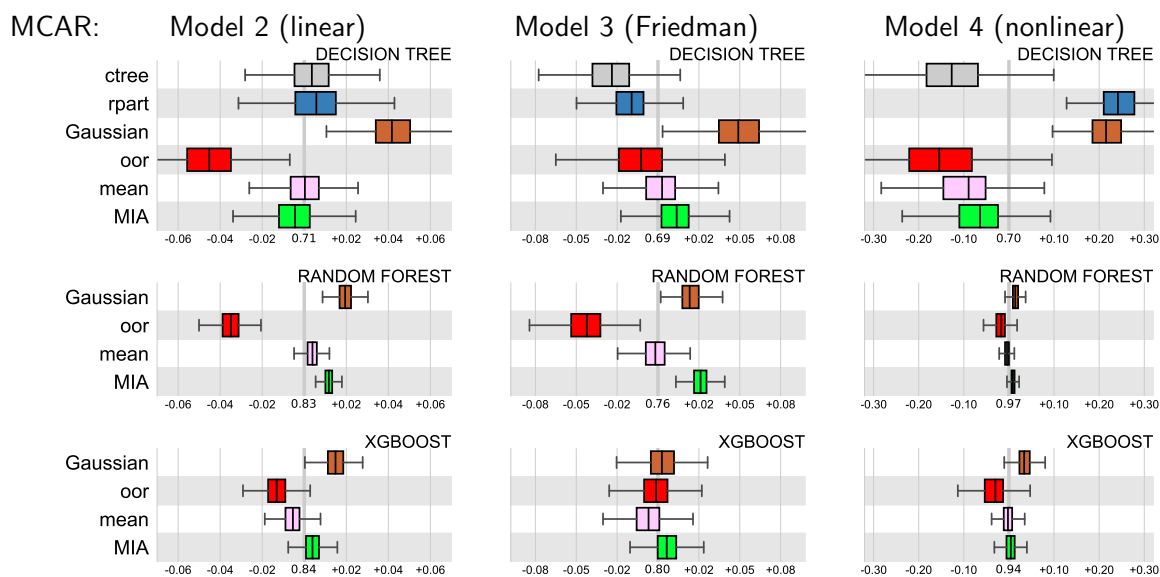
MCAR: Model 2 (linear) Model 3 (Friedman) Model 4 (nonlinear)

DECISION TREE
ctree
rpart
Gaussian
oor
mean
MIA
-0.06 -0.04 -0.02 0.71 +0.02 +0.04 +0.06

DECISION TREE
-0.08 -0.05 -0.02 0.69 +0.02 +0.05 +0.08

DECISION TREE
-0.30 -0.20 -0.10 0.70 +0.10 +0.20 +0.30

RANDOM FOREST
Gaussian
oor
mean
MIA
-0.06 -0.04 -0.02 0.83 +0.02 +0.04 +0.06

RANDOM FOREST
-0.08 -0.05 -0.02 0.76 +0.02 +0.05 +0.08

RANDOM FOREST
-0.30 -0.20 -0.10 0.97 +0.10 +0.20 +0.30

XGBOOST
Gaussian
oor
mean
MIA
-0.06 -0.04 -0.02 0.84 +0.02 +0.04 +0.06

XGBOOST
-0.08 -0.05 -0.02 0.80 +0.02 +0.05 +0.08

XGBOOST
-0.30 -0.20 -0.10 0.94 +0.10 +0.20 +0.30